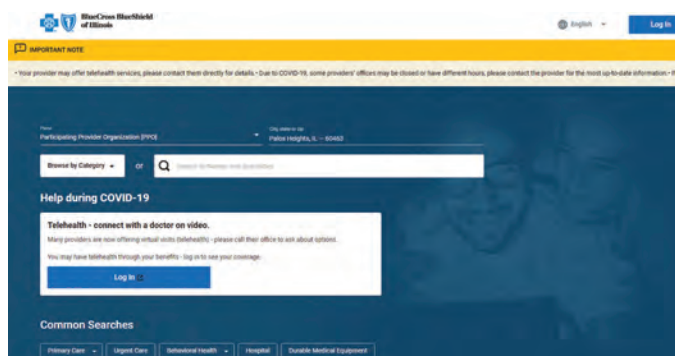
BlueCross BlueShield of Illinois

English

Log In

IMPORTANT NOTE

• Your provider may offer telehealth services, please contact them directly for details. • Due to COVID-19, some providers' offices may be closed or have different hours, please contact the provider for the most up-to-date information. •

Plans
Participating Provider Organization (PPO)

City, state or zip
Palos Heights, IL - 60463

Browse by Category

or

Search by Name or Specialties

Help during COVID-19

Telehealth - connect with a doctor on video.

Many providers are now offering virtual visits (telehealth) - please call their office to ask about options.

You may have telehealth through your benefits - log in to see your coverage.

Log In

Common Searches

Primary Care

Urgent Care

Behavioral Health

Hospital

Durable Medical Equipment